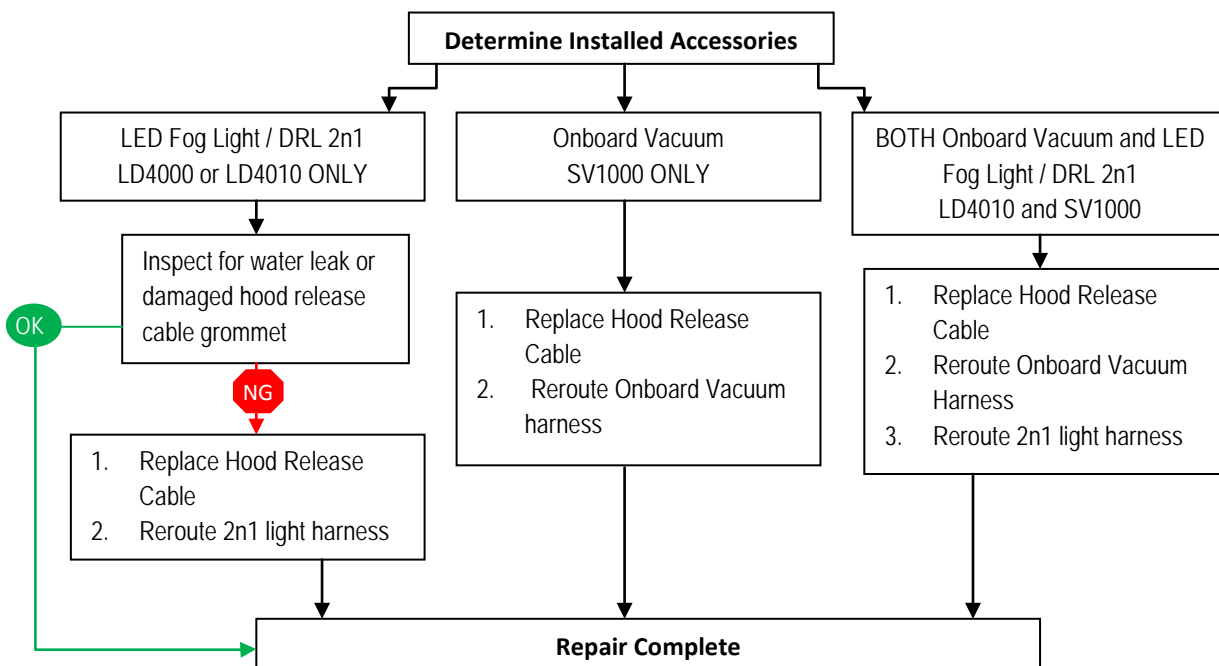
Determine Installed Accessories

LED Fog Light / DRL 2n1
LD4000 or LD4010 ONLY

Inspect for water leak or damaged hood release cable grommet

OK

NG

1. Replace Hood Release Cable
2. Reroute 2n1 light harness

Onboard Vacuum
SV1000 ONLY

1. Replace Hood Release Cable
2. Reroute Onboard Vacuum harness

BOTH Onboard Vacuum and LED Fog Light / DRL 2n1
LD4010 and SV1000

1. Replace Hood Release Cable
2. Reroute Onboard Vacuum Harness
3. Reroute 2n1 light harness

Repair Complete